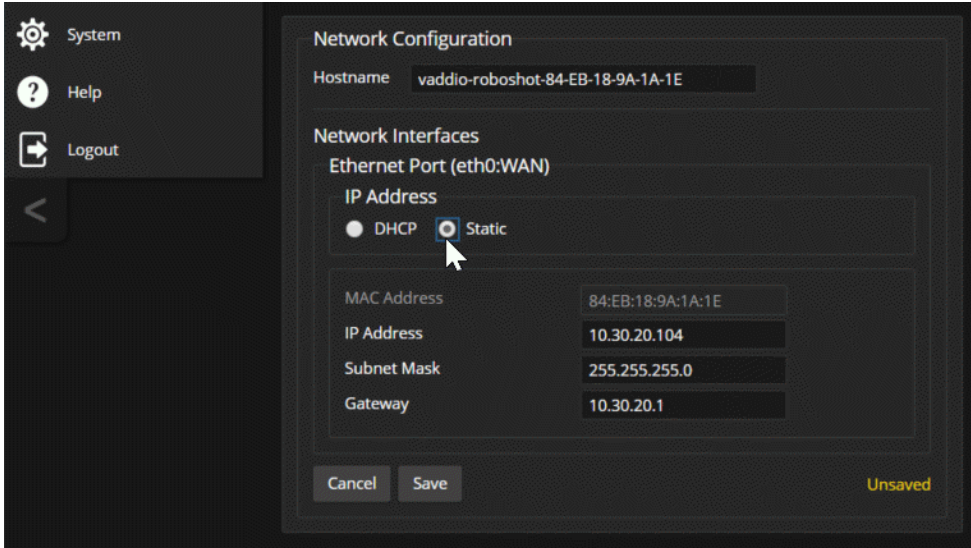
System

Help

Logout

<

Network Configuration

Hostname vaddio-roboshot-84-EB-18-9A-1A-1E

Network Interfaces

Ethernet Port (eth0:WAN)

IP Address

DHCP Static

| | |
|---|---|
| MAC Address | 84:EB:18:9A:1A:1E |
| IP Address | 10.30.20.104 |
| Subnet Mask | 255.255.255.0 |
| Gateway | 10.30.20.1 |

Cancel Save

Unsaved